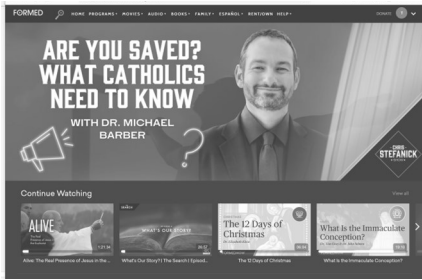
FORMED

HOME PROGRAMS AUDIO BOOKS FAMILY ESPAÑOL REMTOWN HELP

ARE YOU SAVED? WHAT CATHOLICS NEED TO KNOW

WITH DR. MICHAEL BARBER

CHRIS STEFANICK

Continue Watching

View all

ALIVE

WHAT'S OUR STORY

The 12 Days of Christmas

What Is the Immaculate Conception?

Alive: The Real Presence of Jesus in the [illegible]

What's Our Story?: The Search | Episod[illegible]

The 12 Days of Christmas

What is the Immaculate Conception?